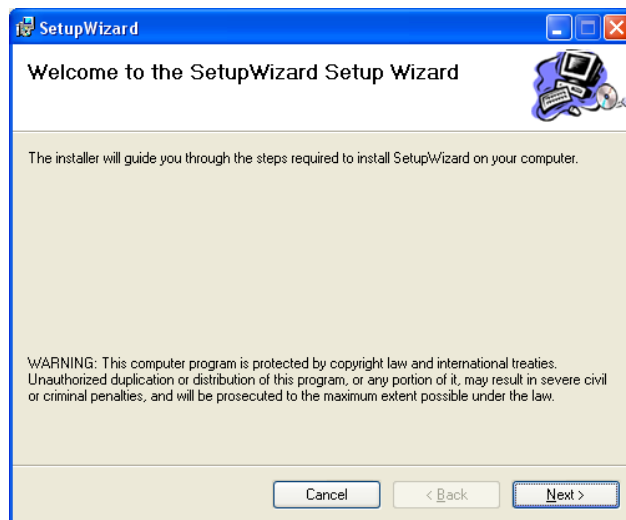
SetupWizard

Welcome to the SetupWizard Setup Wizard

The installer will guide you through the steps required to install SetupWizard on your computer.

WARNING: This computer program is protected by copyright law and international treaties. Unauthorized duplication or distribution of this program, or any portion of it, may result in severe civil or criminal penalties, and will be prosecuted to the maximum extent possible under the law.

Cancel

< Back

Next >